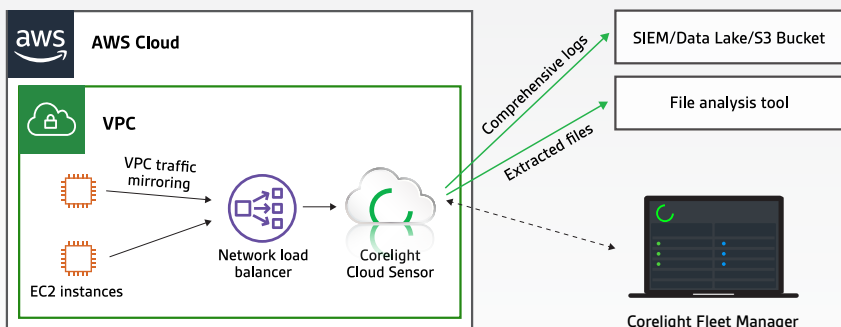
aws

AWS Cloud

VPC

VPC traffic mirroring

EC2 instances

Network load balancer

Corelight Cloud Sensor

Comprehensive logs

Extracted files

SIEM/Data Lake/S3 Bucket

File analysis tool

Corelight Fleet Manager